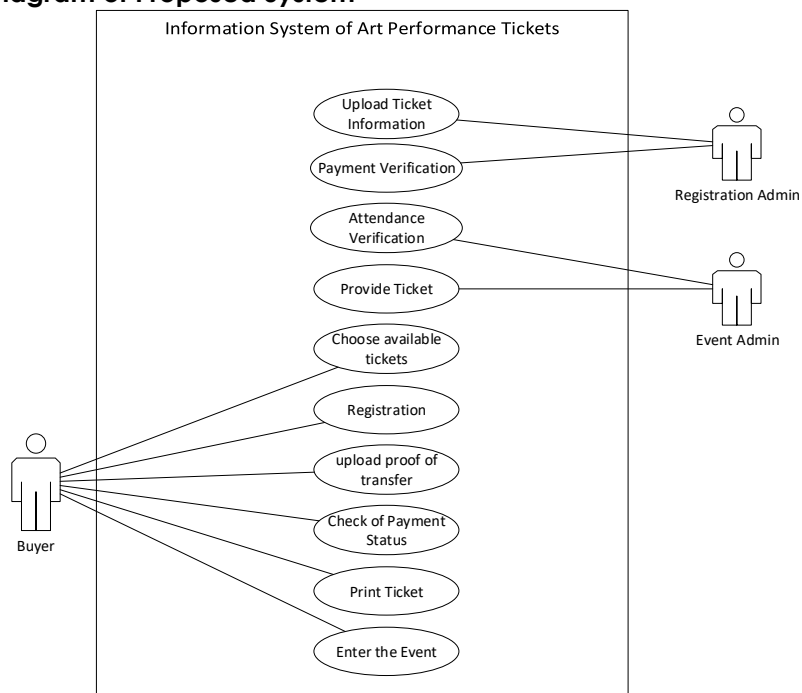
iagram of Proposed System

Information System of Art Performance Tickets

Upload Ticket Information

Payment Verification

Registration Admin

Attendance Verification

Provide Ticket

Event Admin

Choose available tickets

Registration

upload proof of transfer

Check of Payment Status

Print Ticket

Enter the Event

Buyer